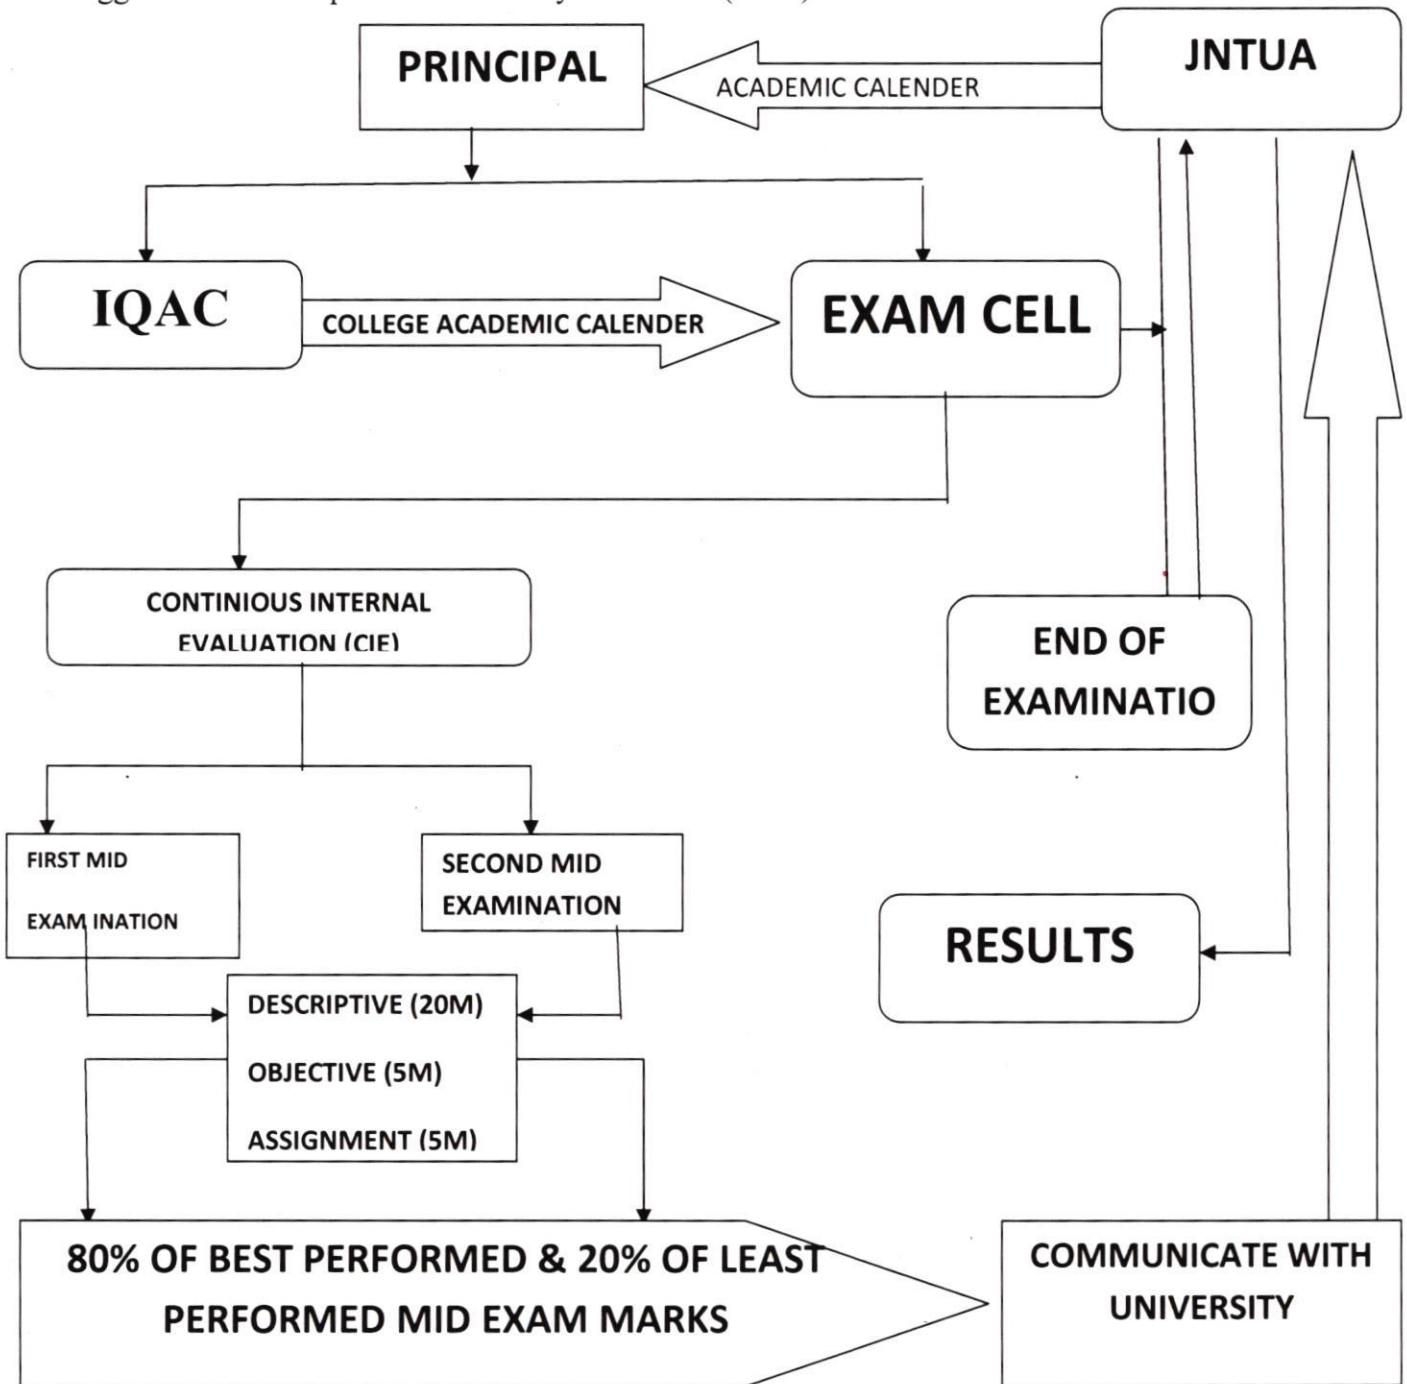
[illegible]

PRINCIPAL

ACADEMIC CALENDER

JNTUA

IQAC

COLLEGE ACADEMIC CALENDER

EXAM CELL

CONTINIOUS INTERNAL EVALUATION (CIE)

END OF EXAMINATIO

FIRST MID EXAM INATION

SECOND MID EXAMINATION

RESULTS

DESCRIPTIVE (20M)

OBJECTIVE (5M)

ASSIGNMENT (5M)

80% OF BEST PERFORMED & 20% OF LEAST PERFORMED MID EXAM MARKS

COMMUNICATE WITH UNIVERSITY